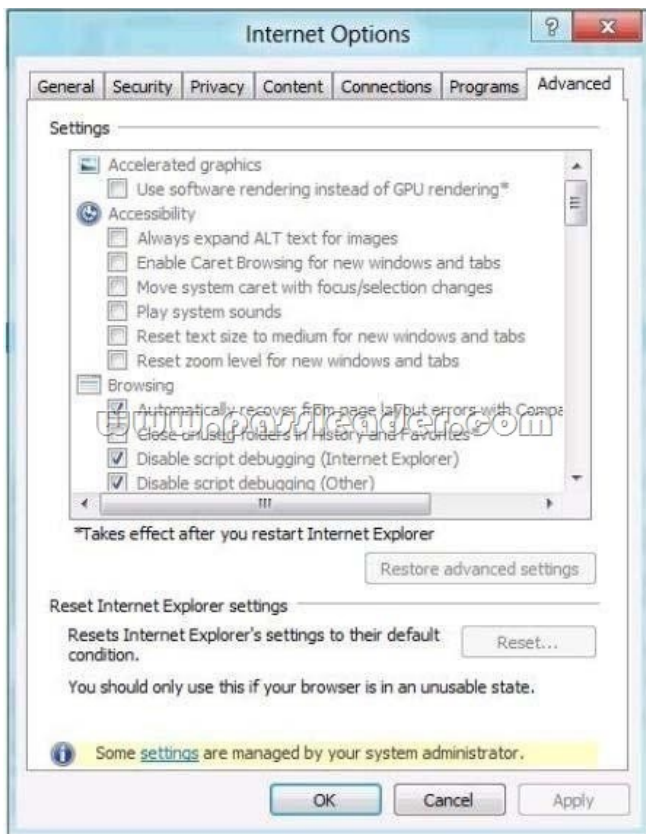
Internet Options

General | Security | Privacy | Content | Connections | Programs | Advanced

Settings

Accelerated graphics
Use software rendering instead of GPU rendering*
Accessibility
Always expand ALT text for images
Enable Caret Browsing for new windows and tabs
Move system caret with focus/selection changes
Play system sounds
Reset text size to medium for new windows and tabs
Reset zoom level for new windows and tabs
Browsing
Automatically recover from page layout errors with Compa
Close unused folders in History and Favorites*
Disable script debugging (Internet Explorer)
Disable script debugging (Other)

www.passleader.com

*Takes effect after you restart Internet Explorer

Restore advanced settings

Reset Internet Explorer settings

Resets Internet Explorer's settings to their default condition.

Reset...

You should only use this if your browser is in an unusable state.

Some settings are managed by your system administrator.

OK Cancel Apply